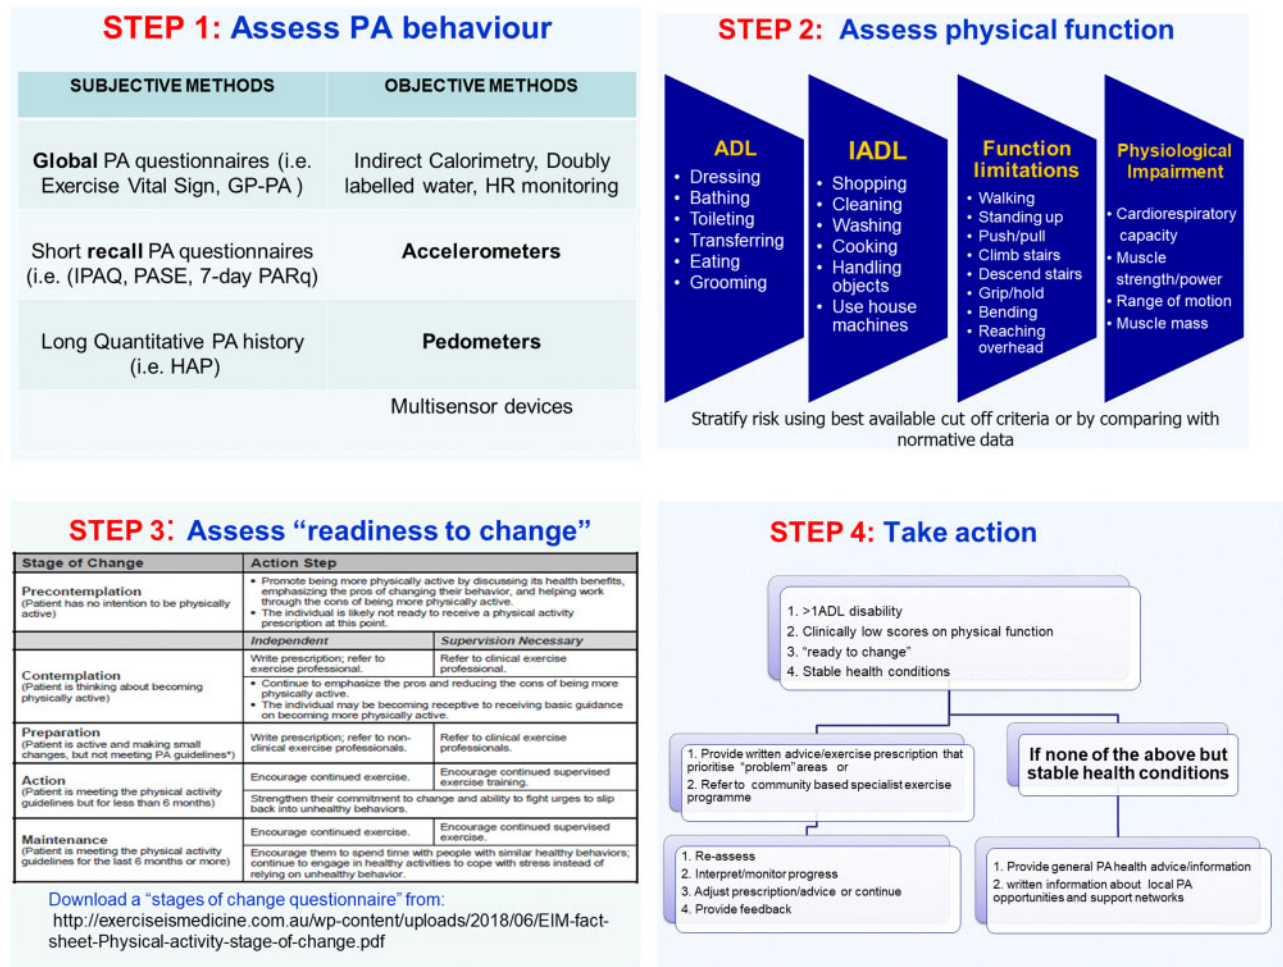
STEP 1: Assess PA behaviour

| SUBJECTIVE METHODS | OBJECTIVE METHODS |
|---|---|
| **Global** PA questionnaires (i.e. Exercise Vital Sign, GP-PA ) | Indirect Calorimetry, Doubly labelled water, HR monitoring |
| Short **recall** PA questionnaires (i.e. (IPAQ, PASE, 7-day PARq) | **Accelerometers** |
| Long Quantitative PA history (i.e. HAP) | **Pedometers** |
| | Multisensor devices |

STEP 2: Assess physical function

ADL
• Dressing
• Bathing
• Toileting
• Transferring
• Eating
• Grooming

IADL
• Shopping
• Cleaning
• Washing
• Cooking
• Handling objects
• Use house machines

Function limitations
• Walking
• Standing up
• Push/pull
• Climb stairs
• Descend stairs
• Grip/hold
• Bending
• Reaching overhead

Physiological Impairment
• Cardiorespiratory capacity
• Muscle strength/power
• Range of motion
• Muscle mass

Stratify risk using best available cut off criteria or by comparing with normative data

STEP 3: Assess "readiness to change"

| Stage of Change | Action Step | |
|---|---|---|
| **Precontemplation** (Patient has no intention to be physically active) | • Promote being more physically active by discussing its health benefits, emphasizing the pros of changing their behavior, and helping work through the cons of being more physically active. • The individual is likely not ready to receive a physical activity prescription at this point. | |
| | *Independent* | *Supervision Necessary* |
| **Contemplation** (Patient is thinking about becoming physically active) | Write prescription; refer to exercise professional. | Refer to clinical exercise professional. |
| | • Continue to emphasize the pros and reducing the cons of being more physically active. • The individual may be becoming receptive to receiving basic guidance on becoming more physically active. | |
| **Preparation** (Patient is active and making small changes, but not meeting PA guidelines*) | Write prescription; refer to non-clinical exercise professionals. | Refer to clinical exercise professionals. |
| **Action** (Patient is meeting the physical activity guidelines but for less than 6 months) | Encourage continued exercise. | Encourage continued supervised exercise training. |
| | Strengthen their commitment to change and ability to fight urges to slip back into unhealthy behaviors. | |
| **Maintenance** (Patient is meeting the physical activity guidelines for the last 6 months or more) | Encourage continued exercise. | Encourage continued supervised exercise. |
| | Encourage them to spend time with people with similar healthy behaviors; continue to engage in healthy activities to cope with stress instead of relying on unhealthy behavior. | |

Download a "stages of change questionnaire" from:
http://exerciseismedicine.com.au/wp-content/uploads/2018/06/EIM-fact-sheet-Physical-activity-stage-of-change.pdf

STEP 4: Take action

1. >1ADL disability
2. Clinically low scores on physical function
3. "ready to change"
4. Stable health conditions

1. Provide written advice/exercise prescription that prioritise "problem" areas or
2. Refer to community based specialist exercise programme

If none of the above but stable health conditions

1. Re-assess
2. Interpret/monitor progress
3. Adjust prescription/advice or continue
4. Provide feedback

1. Provide general PA health advice/information
2. written information about local PA opportunities and support networks